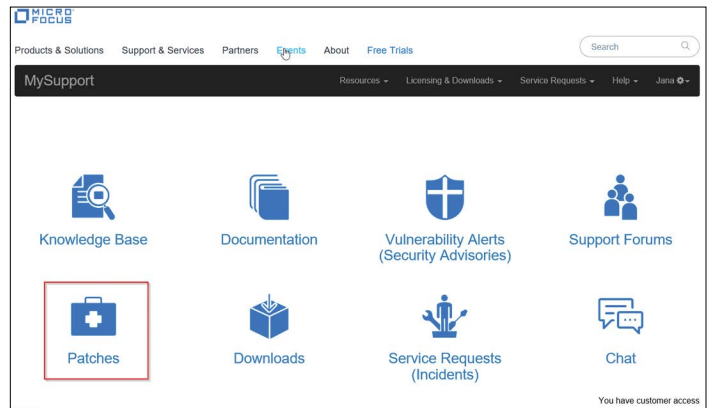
MICRO FOCUS

Products & Solutions Support & Services Partners Events About Free Trials

Search

MySupport

Resources Licensing & Downloads Service Requests Help Jana

Knowledge Base

Documentation

Vulnerability Alerts (Security Advisories)

Support Forums

Patches

Downloads

Service Requests (Incidents)

Chat

You have customer access